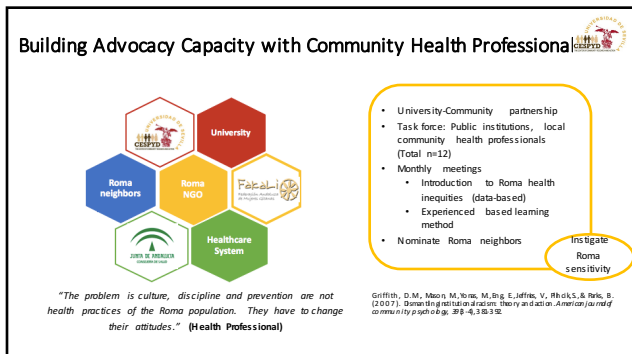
Building Advocacy Capacity with Community Health Professional

UNIVERSIDAD DE SEVILLA
CESPYD

University

Roma neighbors

Roma NGO

FAKALI
Federación Nacional de Mujeres Gitanas

JUNTA DE ANDALUCIA
CONSEJERÍA DE SALUD

Healthcare System

- University-Community partnership
- Task force: Public institutions, local community health professionals (Total n=12)
- Monthly meetings
  - Introduction to Roma health inequities (data-based)
  - Experienced based learning method
- Nominate Roma neighbors

Instigate Roma sensitivity

"The problem is culture, discipline and prevention are not health practices of the Roma population. They have to change their attitudes." (Health Professional)

Griffith, D.M., Mason, M., Yonas, M., Eng, E., Jeffries, V., Plihcik, S., & Parks, B. (2007). Dismantling institutional racism: theory and action. American journal of community psychology, 39(3-4), 381-392.